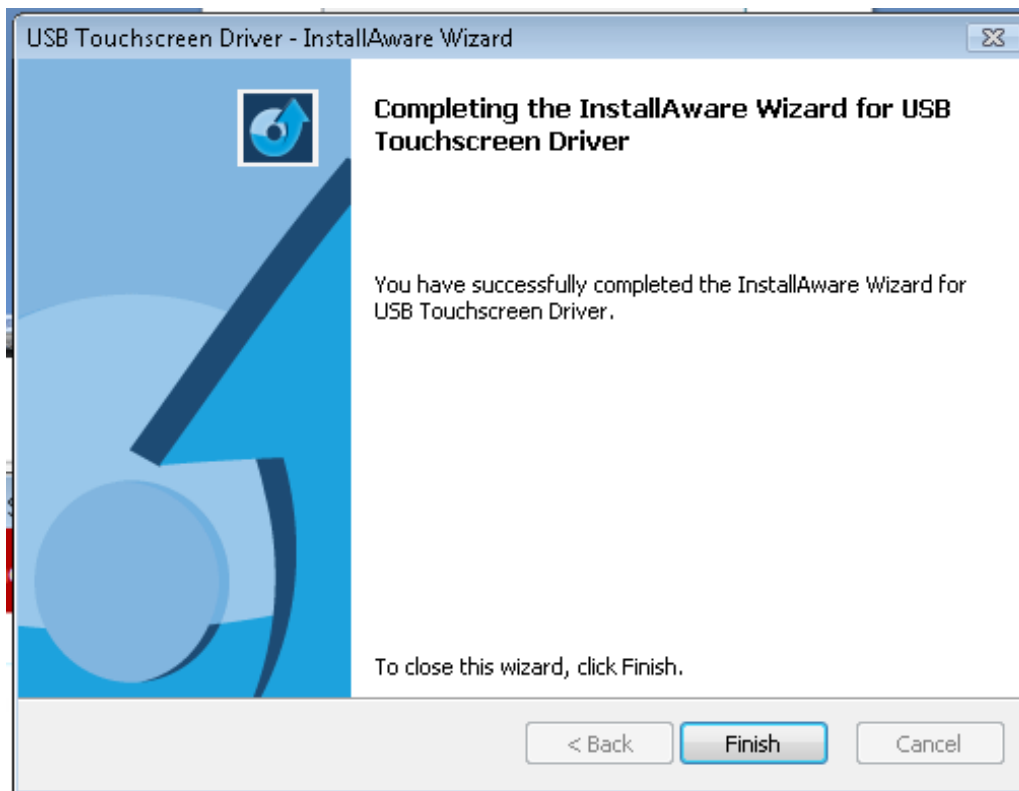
USB Touchscreen Driver - InstallAware Wizard

Completing the InstallAware Wizard for USB Touchscreen Driver

You have successfully completed the InstallAware Wizard for USB Touchscreen Driver.

To close this wizard, click Finish.

< Back

Finish

Cancel